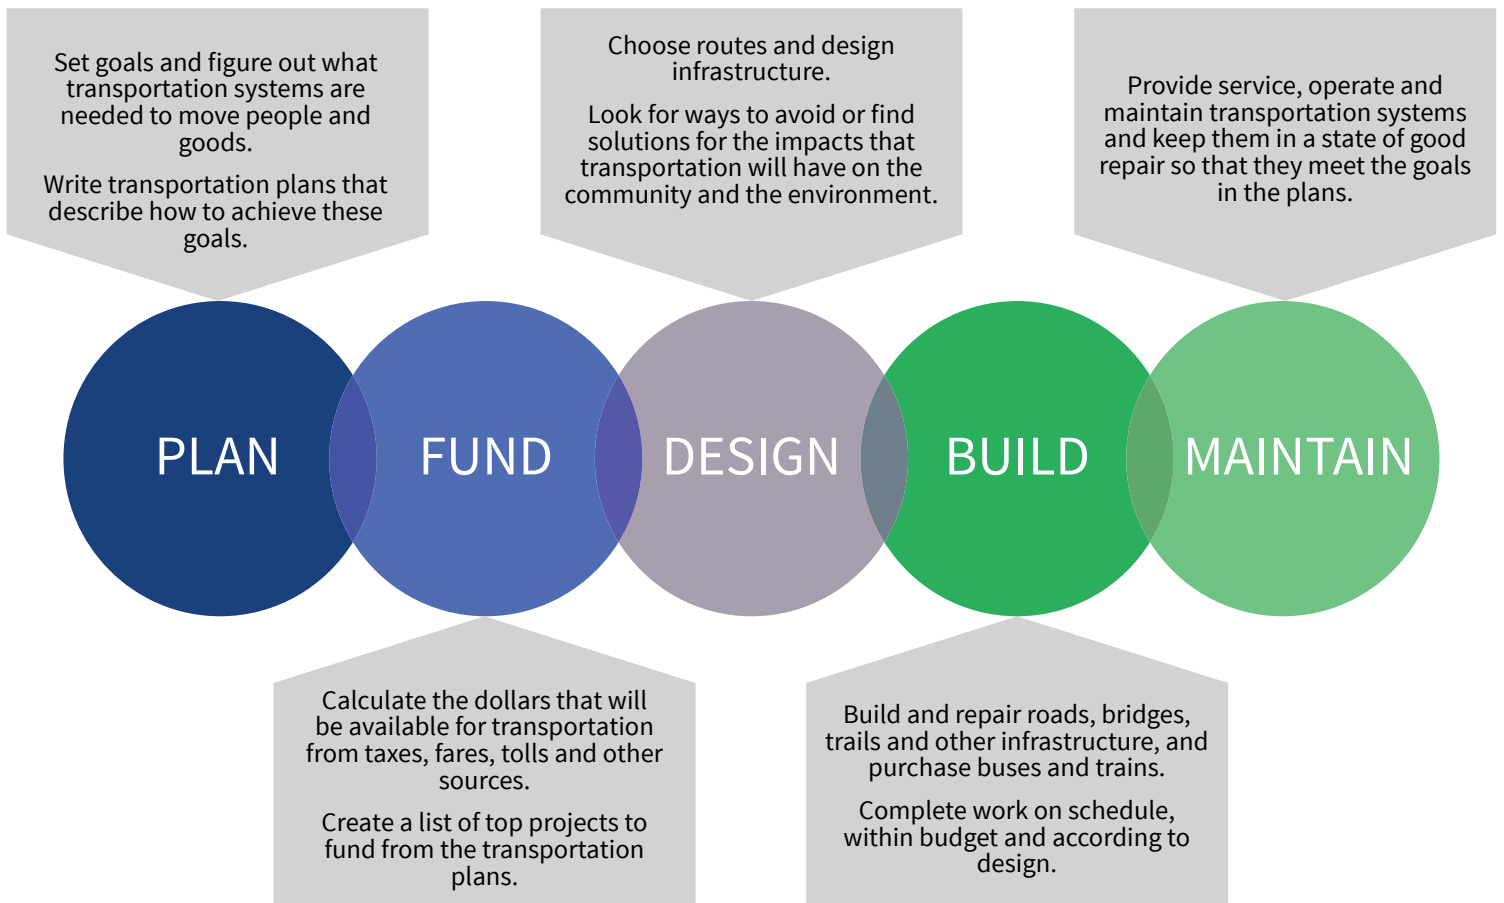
Set goals and figure out what transportation systems are needed to move people and goods.

Write transportation plans that describe how to achieve these goals.

Choose routes and design infrastructure.

Look for ways to avoid or find solutions for the impacts that transportation will have on the community and the environment.

Provide service, operate and maintain transportation systems and keep them in a state of good repair so that they meet the goals in the plans.

PLAN

FUND

DESIGN

BUILD

MAINTAIN

Calculate the dollars that will be available for transportation from taxes, fares, tolls and other sources.

Create a list of top projects to fund from the transportation plans.

Build and repair roads, bridges, trails and other infrastructure, and purchase buses and trains.

Complete work on schedule, within budget and according to design.